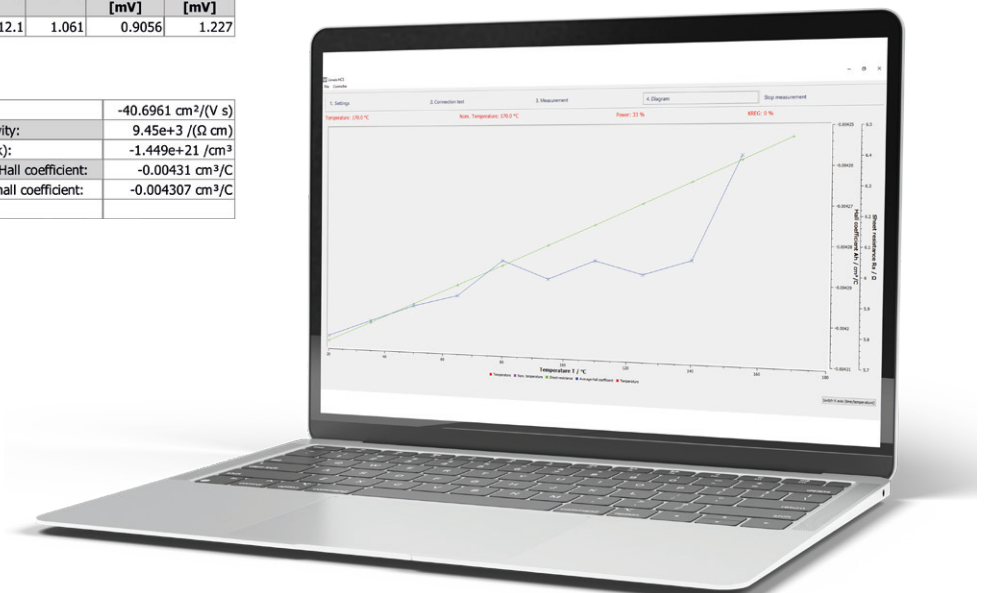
|  |  | [mV] | [mV] |
|---|---|---|---|
| 12.1 | 1.061 | 0.9056 | 1.227 |

|  |  |
|---|---|
|  | -40.6961 cm²/(V s) |
| ity: | 9.45e+3 /(Ω cm) |
| ): | -1.449e+21 /cm³ |
| Hall coefficient: | -0.00431 cm³/C |
| hall coefficient: | -0.004307 cm³/C |
|  |  |

Linseis HCS
File Controller

1. Settings
2. Connection test
3. Measurement
4. Diagram
Stop measurement

Temperature: 170.0 °C
Nom. Temperature: 170.0 °C
Power: 33 %
KREG: 0 %

Temperature T / °C
Hall coefficient Ah / cm³/C
Sheet resistance Rs / Ω

20 40 60 80 100 120 140 160 180

-0.00425 -0.00426 -0.00427 -0.00428 -0.00429 -0.0043 -0.00431
6.5 6.4 6.2 6 5.9 5.8 5.7

● Temperature ● Nom. temperature ● Sheet resistance ● Average hall coefficient ● Temperature

Switch X axis (time/temperature)